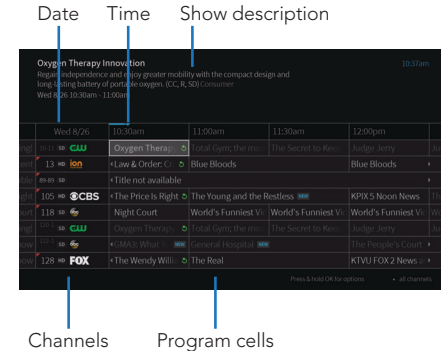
Date Time Show description

Oxygen Therapy Innovation
Regain independence and enjoy greater mobility with the compact design and long-lasting battery of portable oxygen. (CC, R, SD) Consumer
Wed 8/26 10:30am - 11:00am

10:37am

| Wed 8/26 | 10:30am | 11:00am | 11:30am | 12:00pm |
|---|---|---|---|---|
| 10.1 SD CW | Oxygen Therap | Total Gym; the mo | The Secret to Kee | Judge Jerry |
| 13 HD ion | Law & Order: C | Blue Bloods | | Blue Bloods |
| 89.85 SD | Title not available | | | |
| 105 HD CBS | The Price Is Right | The Young and the Restless NEW | | KPIX 5 Noon News |
| 118 SD | Night Court | World's Funniest Vi | World's Funniest Vi | World's Funniest Vi |
| SD CW | Oxygen Therap | Total Gym; the mo | The Secret to Kee | Judge Jerry |
| SD | GMA3: What | NEW General Hospital NEW | | The People's Court |
| 128 HD FOX | The Wendy Willi | The Real | | KTVU FOX 2 News |

Press & hold OK for options · all channels

Channels Program cells